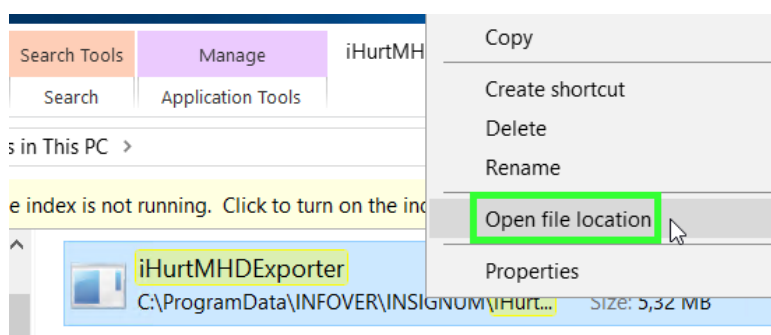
Search Tools
Manage
iHurtMH
Search
Application Tools
s in This PC >
e index is not running. Click to turn on the in
iHurtMHDExporter
C:\ProgramData\INFOVER\INSIGNUM\iHurt...
Size: 5,32 MB
Copy
Create shortcut
Delete
Rename
Open file location
Properties